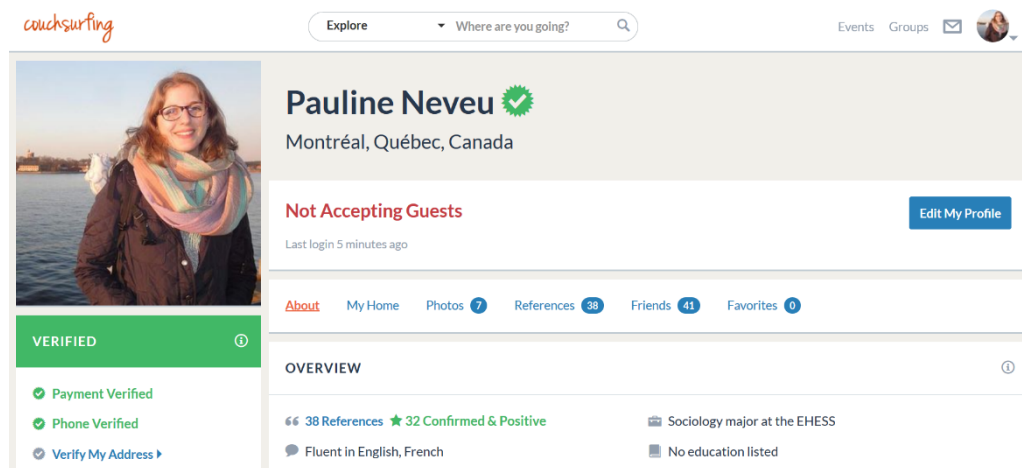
couchsurfing

Explore

Where are you going?

Events Groups

Pauline Neveu

Montréal, Québec, Canada

Not Accepting Guests

Last login 5 minutes ago

Edit My Profile

VERIFIED

Payment Verified

Phone Verified

Verify My Address

About My Home Photos 7 References 38 Friends 41 Favorites 0

OVERVIEW

38 References 32 Confirmed & Positive

Fluent in English, French

Sociology major at the EHESS

No education listed